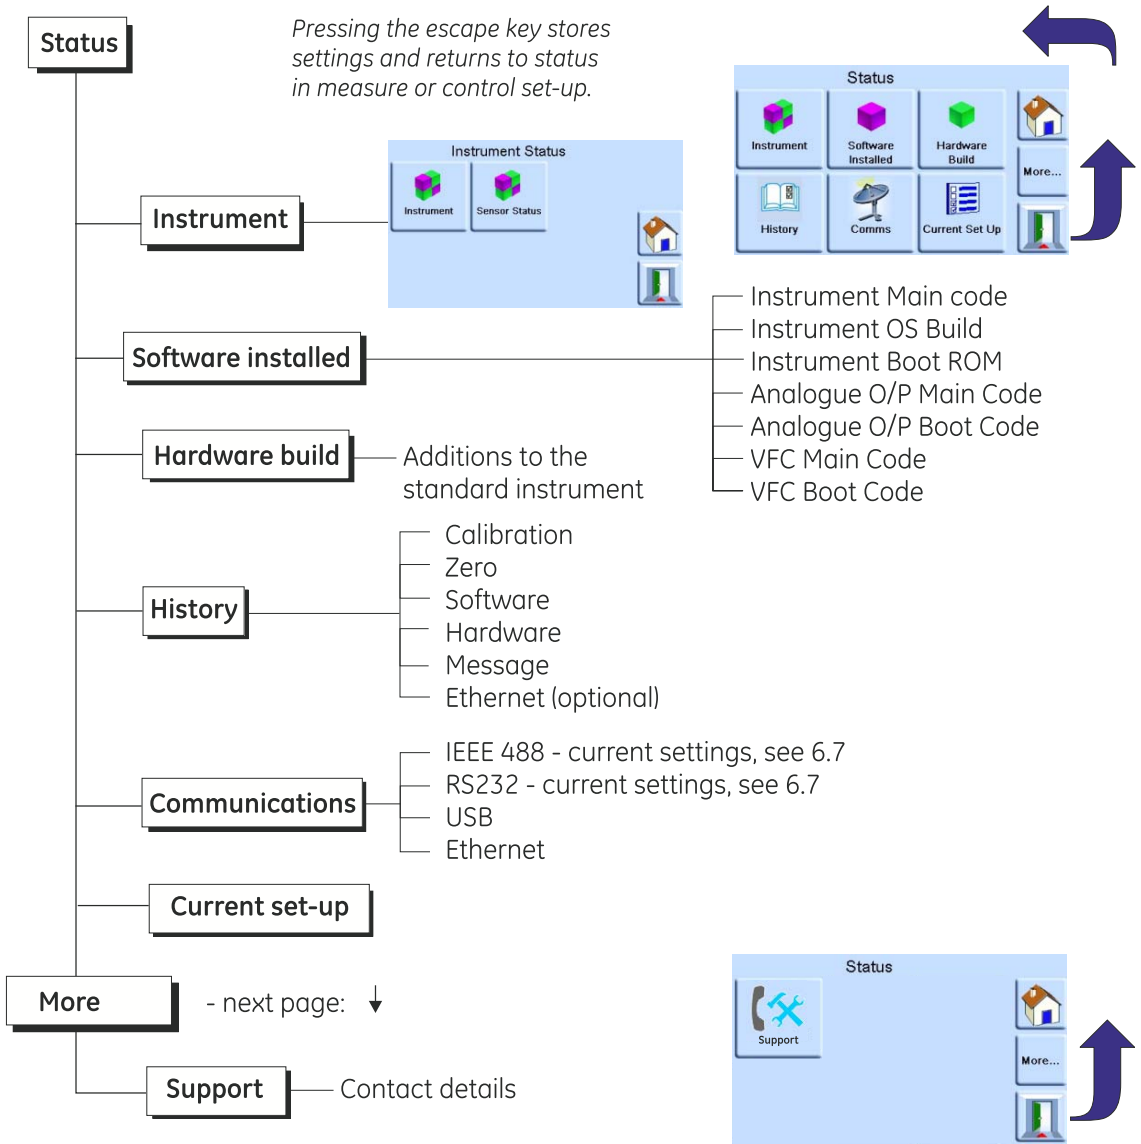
Status

Pressing the escape key stores settings and returns to status in measure or control set-up.

Status
Instrument
Software Installed
Hardware Build
More...
History
Comms
Current Set Up

Instrument

Instrument Status
Instrument
Sensor Status

Software installed

Instrument Main code
Instrument OS Build
Instrument Boot ROM
Analogue O/P Main Code
Analogue O/P Boot Code
VFC Main Code
VFC Boot Code

Hardware build

Additions to the standard instrument

History

Calibration
Zero
Software
Hardware
Message
Ethernet (optional)

Communications

IEEE 488 - current settings, see 6.7
RS232 - current settings, see 6.7
USB
Ethernet

Current set-up

More

- next page:

Support

Contact details

Status
Support
More...